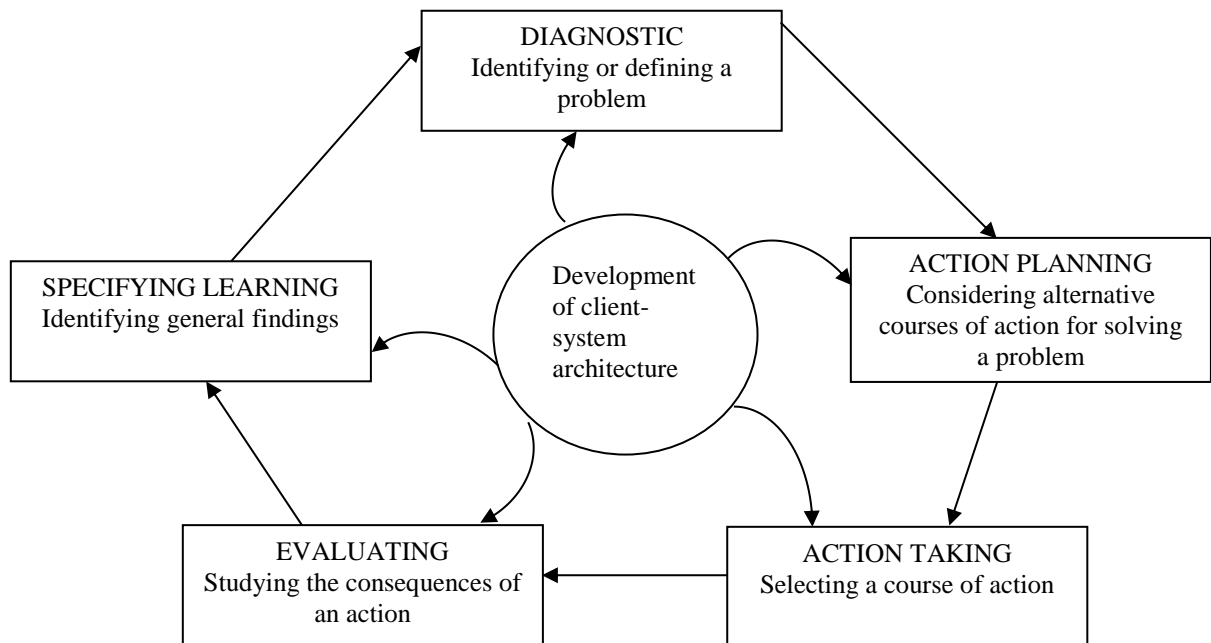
DIAGNOSTIC
Identifying or defining a problem

ACTION PLANNING
Considering alternative courses of action for solving a problem

ACTION TAKING
Selecting a course of action

EVALUATING
Studying the consequences of an action

SPECIFYING LEARNING
Identifying general findings

Development of client-system architecture